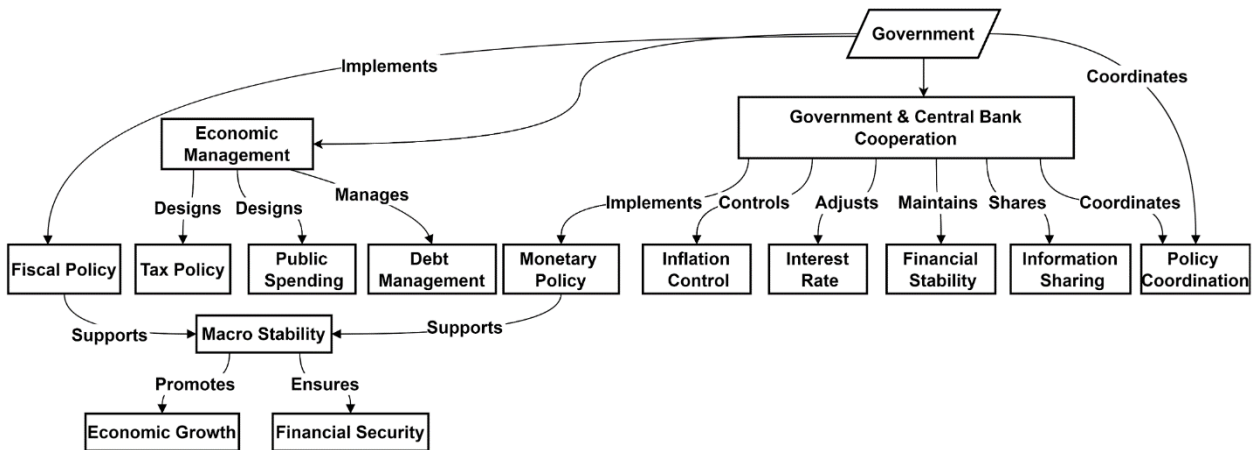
Government

Implements

Coordinates

Economic Management

Government & Central Bank Cooperation

Designs

Designs

Manages

Implements

Controls

Adjusts

Maintains

Shares

Coordinates

Fiscal Policy

Tax Policy

Public Spending

Debt Management

Monetary Policy

Inflation Control

Interest Rate

Financial Stability

Information Sharing

Policy Coordination

Supports

Macro Stability

Supports

Promotes

Ensures

Economic Growth

Financial Security